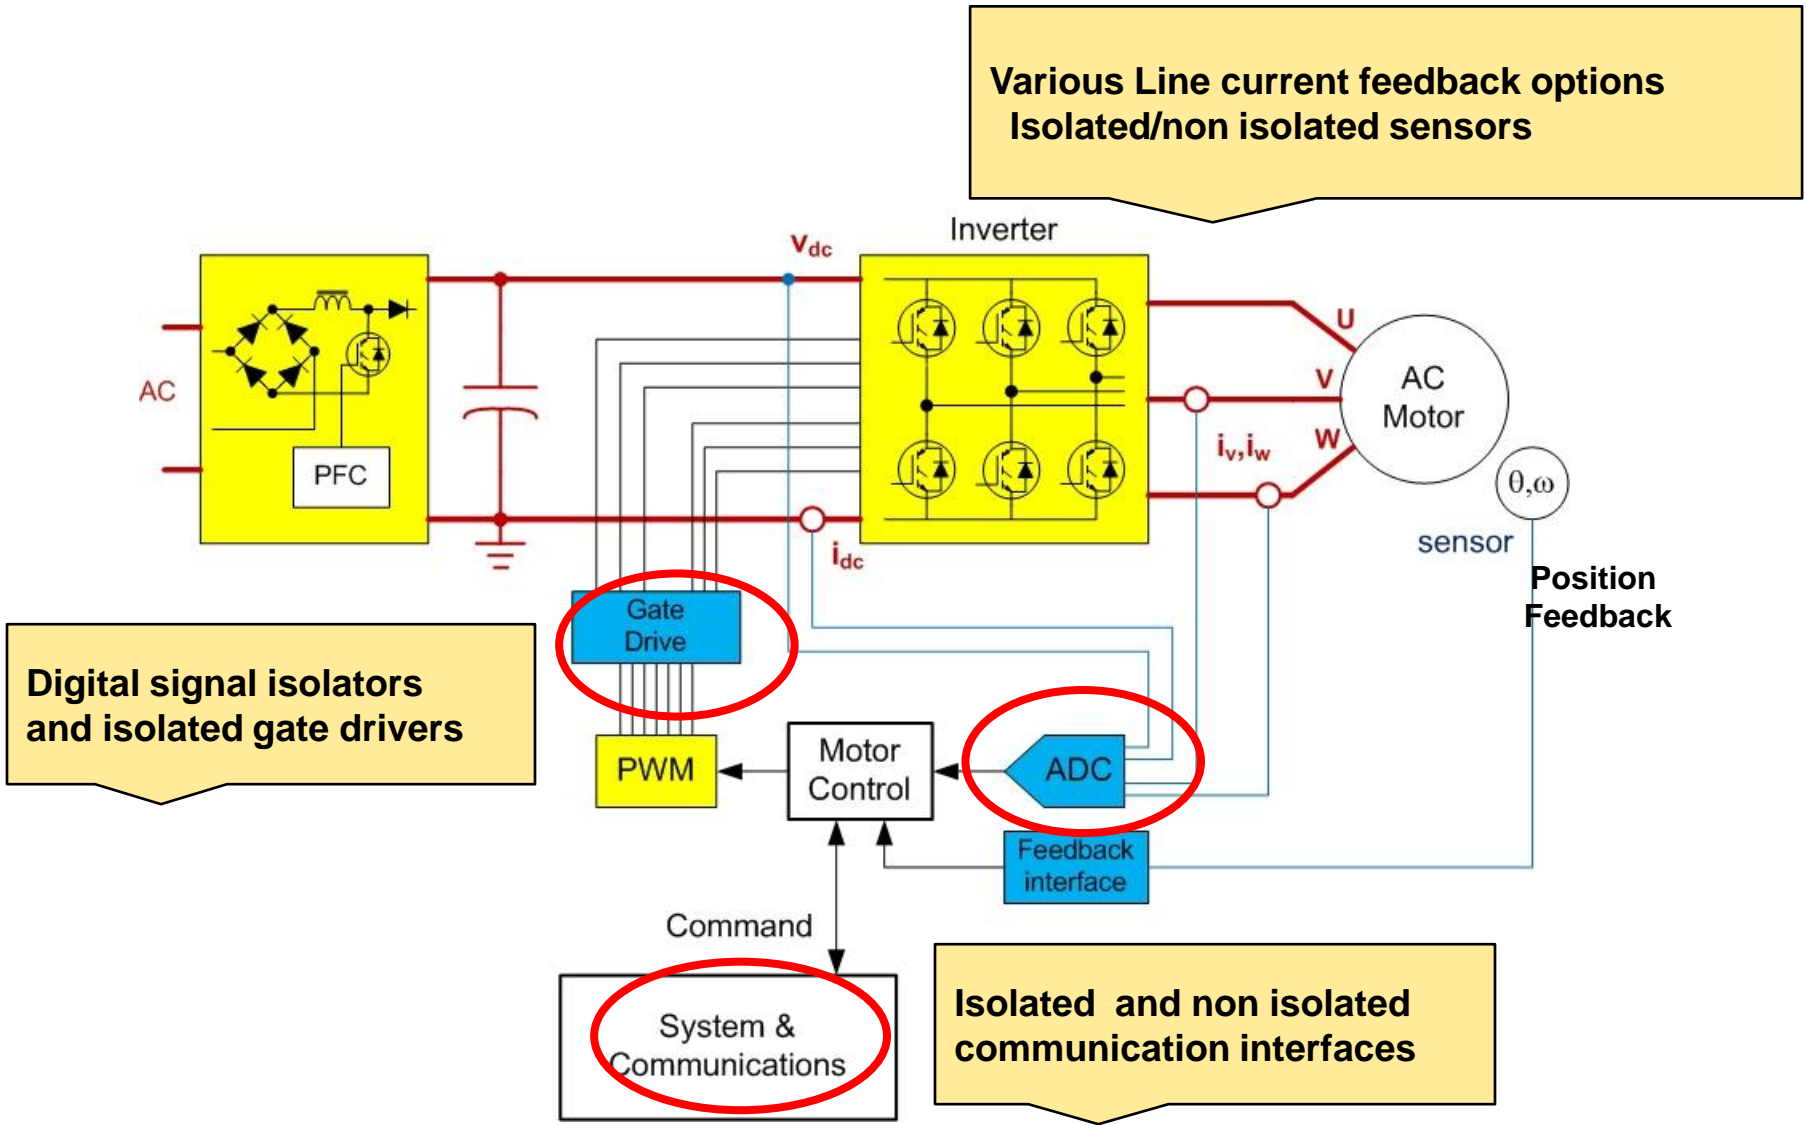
Various Line current feedback options
Isolated/non isolated sensors

Inverter

$v_{dc}$

AC

PFC

U

V

W

AC Motor

$i_v, i_w$

$\theta, \omega$

sensor

$i_{dc}$

Position Feedback

Gate Drive

Digital signal isolators and isolated gate drivers

PWM

Motor Control

ADC

Feedback interface

Command

System & Communications

Isolated and non isolated communication interfaces